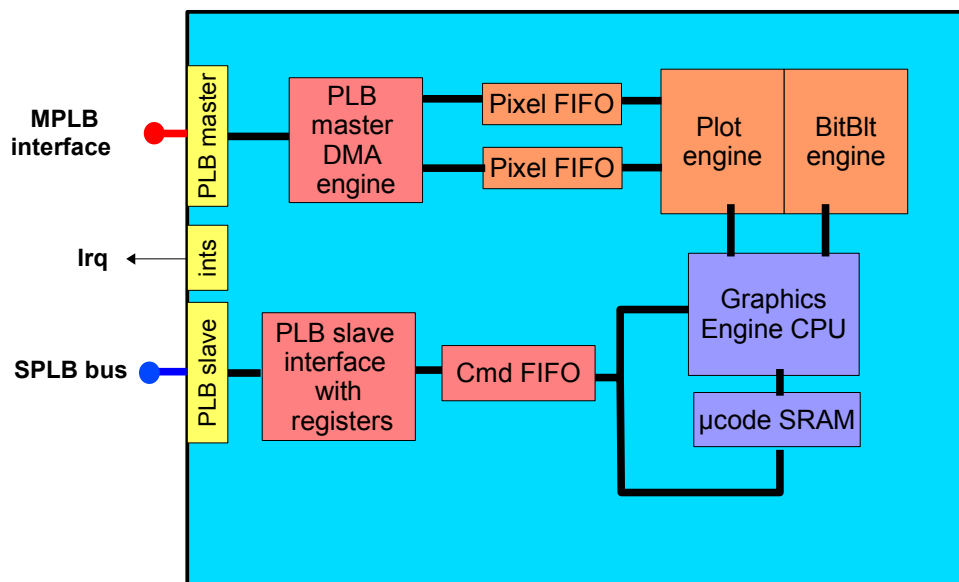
MPLB interface

PLB master

PLB master DMA engine

Pixel FIFO

Pixel FIFO

Plot engine

BitBlt engine

Irq

ints

Graphics Engine CPU

SPLB bus

PLB slave

PLB slave interface with registers

Cmd FIFO

µcode SRAM